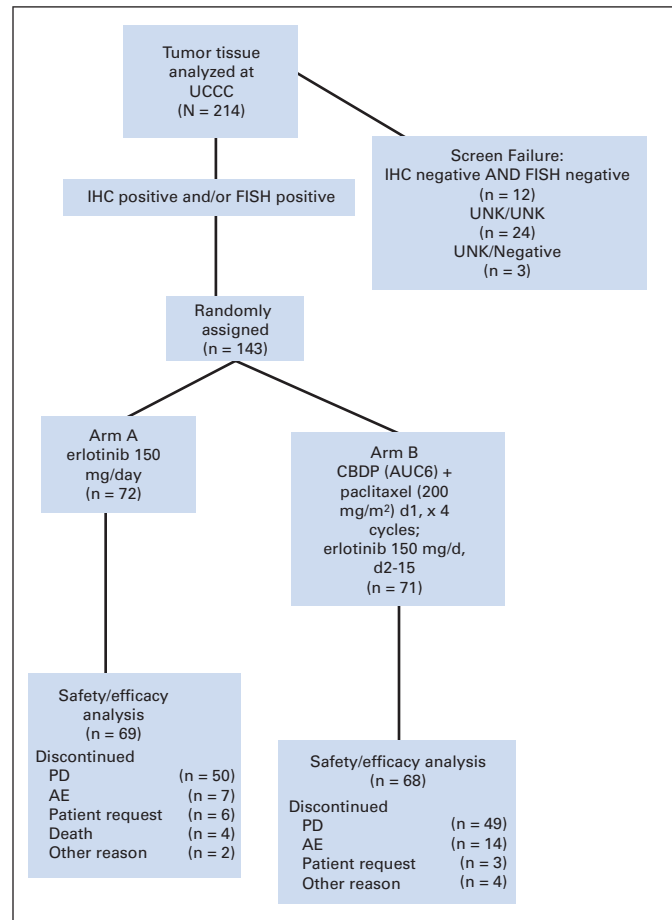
Tumor tissue analyzed at UCCC (N = 214)

Screen Failure:
IHC negative AND FISH negative (n = 12)
UNK/UNK (n = 24)
UNK/Negative (n = 3)

IHC positive and/or FISH positive

Randomly assigned (n = 143)

Arm A
erlotinib 150 mg/day
(n = 72)

Arm B
CBDP (AUC6) + paclitaxel (200 mg/m$^2$) d1, x 4 cycles;
erlotinib 150 mg/d, d2-15
(n = 71)

Safety/efficacy analysis
(n = 69)
Discontinued
PD (n = 50)
AE (n = 7)
Patient request (n = 6)
Death (n = 4)
Other reason (n = 2)

Safety/efficacy analysis
(n = 68)
Discontinued
PD (n = 49)
AE (n = 14)
Patient request (n = 3)
Other reason (n = 4)